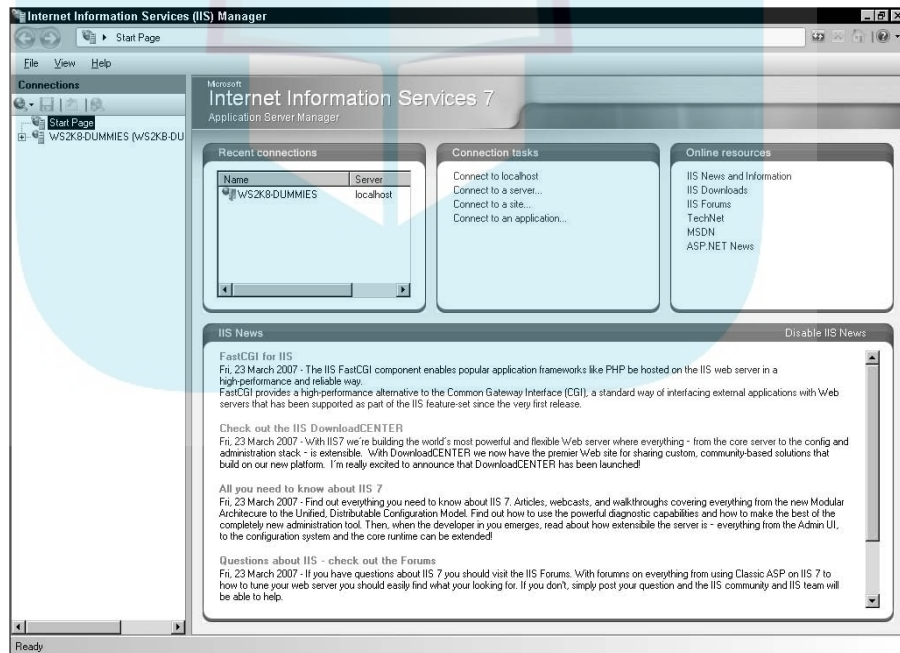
Internet Information Services (IIS) Manager

Start Page

File View Help

Connections

Start Page
WS2K8-DUMMIES (WS2K8-DU

Microsoft
Internet Information Services 7
Application Server Manager

Recent connections

| Name | Server |
|---|---|
| WS2K8-DUMMIES | localhost |

Connection tasks

Connect to localhost
Connect to a server...
Connect to a site...
Connect to an application...

Online resources

IIS News and Information
IIS Downloads
IIS Forums
TechNet
MSDN
ASP.NET News

IIS News

Disable IIS News

FastCGI for IIS
Fri, 23 March 2007 - The IIS FastCGI component enables popular application frameworks like PHP be hosted on the IIS web server in a high-performance and reliable way.
FastCGI provides a high-performance alternative to the Common Gateway Interface (CGI), a standard way of interfacing external applications with Web servers that has been supported as part of the IIS feature-set since the very first release.

Check out the IIS DownloadCENTER
Fri, 23 March 2007 - With IIS7 we're building the world's most powerful and flexible Web server where everything - from the core server to the config and administration stack - is extensible. With DownloadCENTER we now have the premier Web site for sharing custom, community-based solutions that build on our new platform. I'm really excited to announce that DownloadCENTER has been launched!

All you need to know about IIS 7
Fri, 23 March 2007 - Find out everything you need to know about IIS 7. Articles, webcasts, and walkthroughs covering everything from the new Modular Architecure to the Unified, Distributable Configuration Model. Find out how to use the powerful diagnostic capabilities and how to make the best of the completely new administration tool. Then, when the developer in you emerges, read about how extensibile the server is - everything from the Admin UI, to the configuration system and the core runtime can be extended!

Questions about IIS - check out the Forums
Fri, 23 March 2007 - If you have questions about IIS 7 you should visit the IIS Forums. With forumns on everything from using Classic ASP on IIS 7 to how to tune your web server you should easily find what your looking for. If you don't, simply post your question and the IIS community and IIS team will be able to help.

Ready